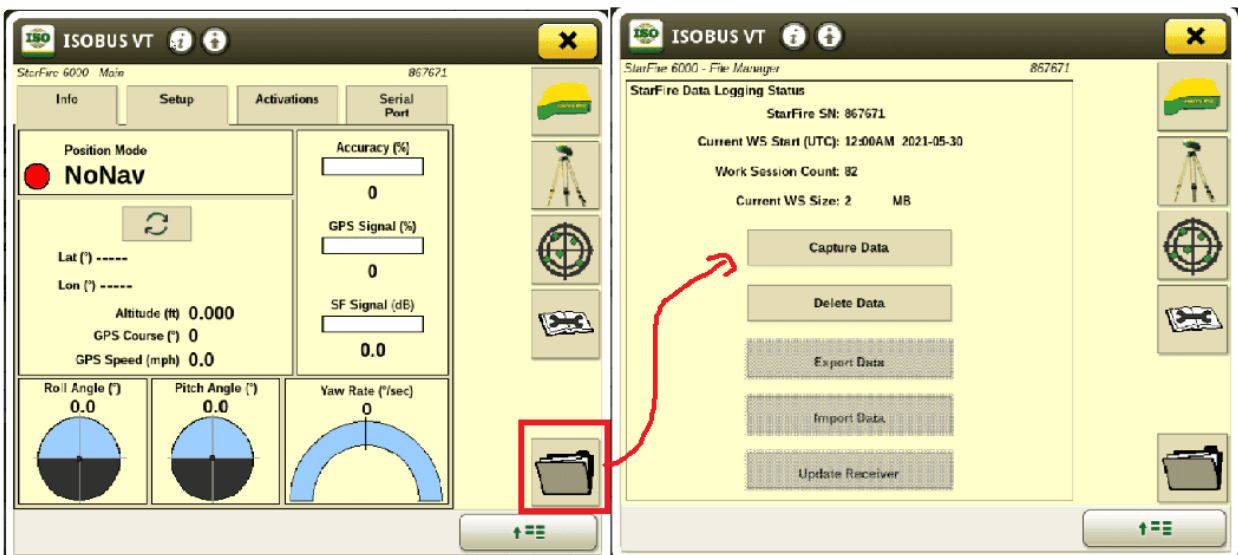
ISO ISOBUS VT

StarFire 6000 Main 867671

Info | Setup | Activations | Serial Port

Position Mode
NoNav

Lat (°) -----
Lon (°) -----
Altitude (ft) 0.000
GPS Course (°) 0
GPS Speed (mph) 0.0

Accuracy (%)
0
GPS Signal (%)
0
SF Signal (dB)
0.0

Roll Angle (°)
0.0
Pitch Angle (°)
0.0
Yaw Rate (°/sec)
0

ISO ISOBUS VT

StarFire 6000 - File Manager 867671

StarFire Data Logging Status
StarFire SN: 867671
Current WS Start (UTC): 12:00AM 2021-05-30
Work Session Count: 82
Current WS Size: 2 MB

Capture Data
Delete Data
Export Data
Import Data
Update Receiver